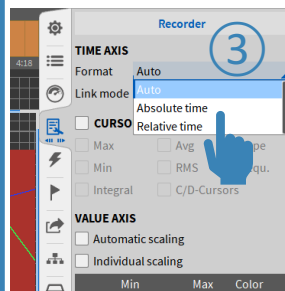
4:18

Recorder

③

TIME AXIS

Format Auto

Link mode

Auto

Absolute time

Relative time

CURSO

Max

Avg

pe

Min

RMS

qu.

Integral

C/D-Cursors

VALUE AXIS

Automatic scaling

Individual scaling

Min

Max

Color